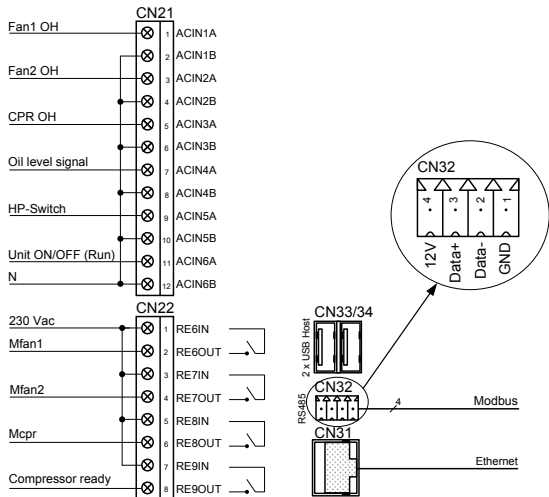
CN21

Fan1 OH
1 ACIN1A
2 ACIN1B
Fan2 OH
3 ACIN2A
4 ACIN2B
CPR OH
5 ACIN3A
6 ACIN3B
Oil level signal
7 ACIN4A
8 ACIN4B
HP-Switch
9 ACIN5A
10 ACIN5B
Unit ON/OFF (Run)
11 ACIN6A
N
12 ACIN6B

CN22

230 Vac
1 RE6IN
Mfan1
2 RE6OUT
3 RE7IN
Mfan2
4 RE7OUT
5 RE8IN
Mcpr
6 RE8OUT
7 RE9IN
Compressor ready
8 RE9OUT

CN32
4 3 2 1
12V Data+ Data- GND

CN33/34
2 x USB Host
CN32
RS485
4
Modbus
CN31
Ethernet